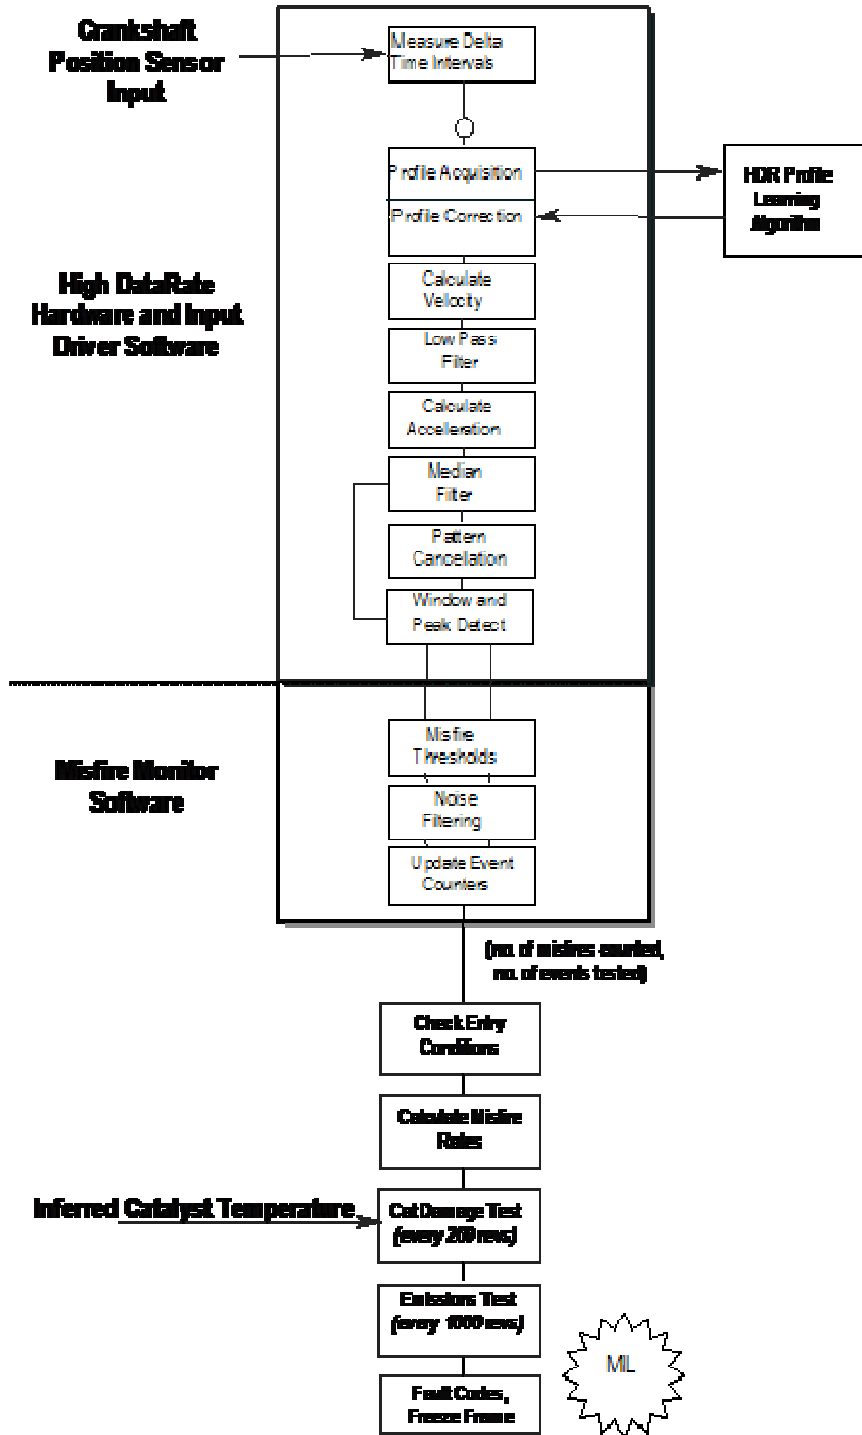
Crankshaft Position Sensor Input

Measure Delta Time Intervals

Profile Acquisition

Profile Correction

HDR Profile Learning Algorithm

High DataRate Hardware and Input Driver Software

Calculate Velocity

Low Pass Filter

Calculate Accelleration

Median Filter

Pattern Cancelation

Window and Peak Detect

Misfire Monitor Software

Misfire Thresholds

Noise Filtering

Update Event Counters

(no. of misfires counted, no. of events tested)

Check Entry Conditions

Calculate Misfire Rates

Inferred Catalyst Temperature

Cat Damage Test (every 200 revs)

Emissions Test (every 1000 revs)

MIL

Fault Codes, Freeze Frame